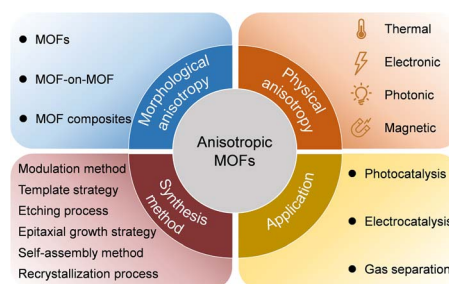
• MOFs

• MOF-on-MOF

• MOF composites

Morphological anisotropy

Physical anisotropy

Thermal

Electronic

Photonic

Magnetic

Anisotropic MOFs

Modulation method

Template strategy

Etching process

Epitaxial growth strategy

Self-assembly method

Recrystallization process

Synthesis method

Application

• Photocatalysis

• Electrocatalysis

• Gas separation